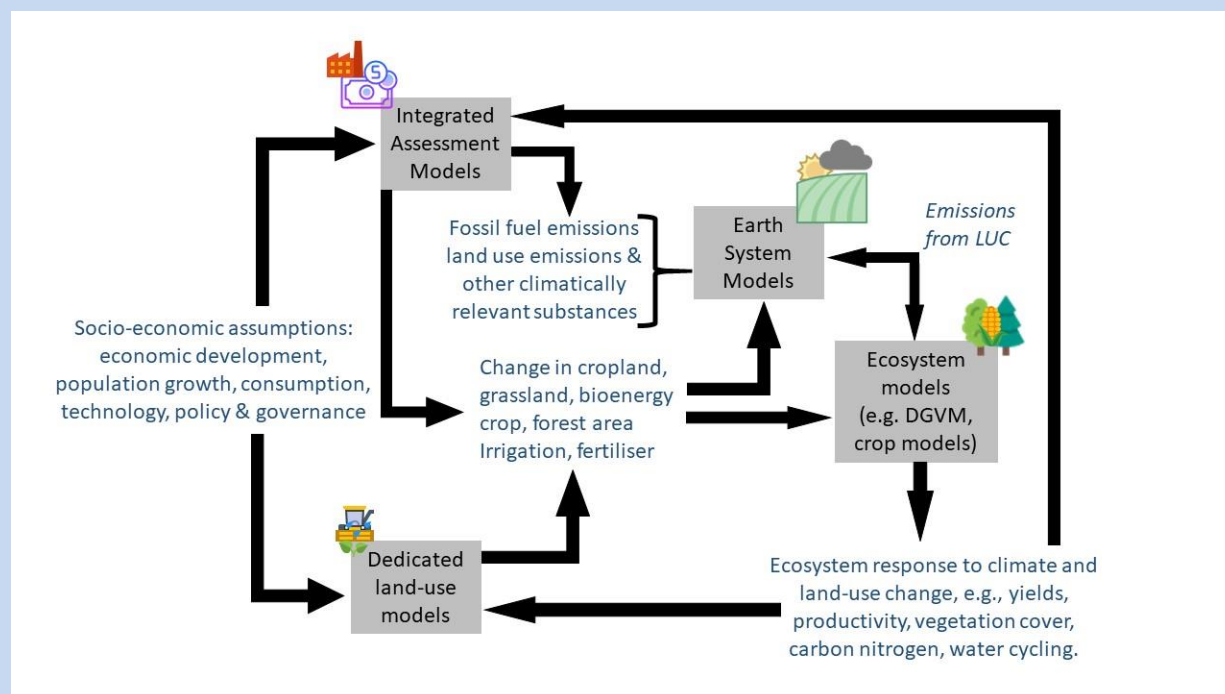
Integrated Assessment Models

Fossil fuel emissions land use emissions & other climatically relevant substances

Earth System Models

Emissions from LUC

Socio-economic assumptions: economic development, population growth, consumption, technology, policy & governance

Change in cropland, grassland, bioenergy crop, forest area Irrigation, fertiliser

Ecosystem models (e.g. DGVM, crop models)

Dedicated land-use models

Ecosystem response to climate and land-use change, e.g., yields, productivity, vegetation cover, carbon nitrogen, water cycling.